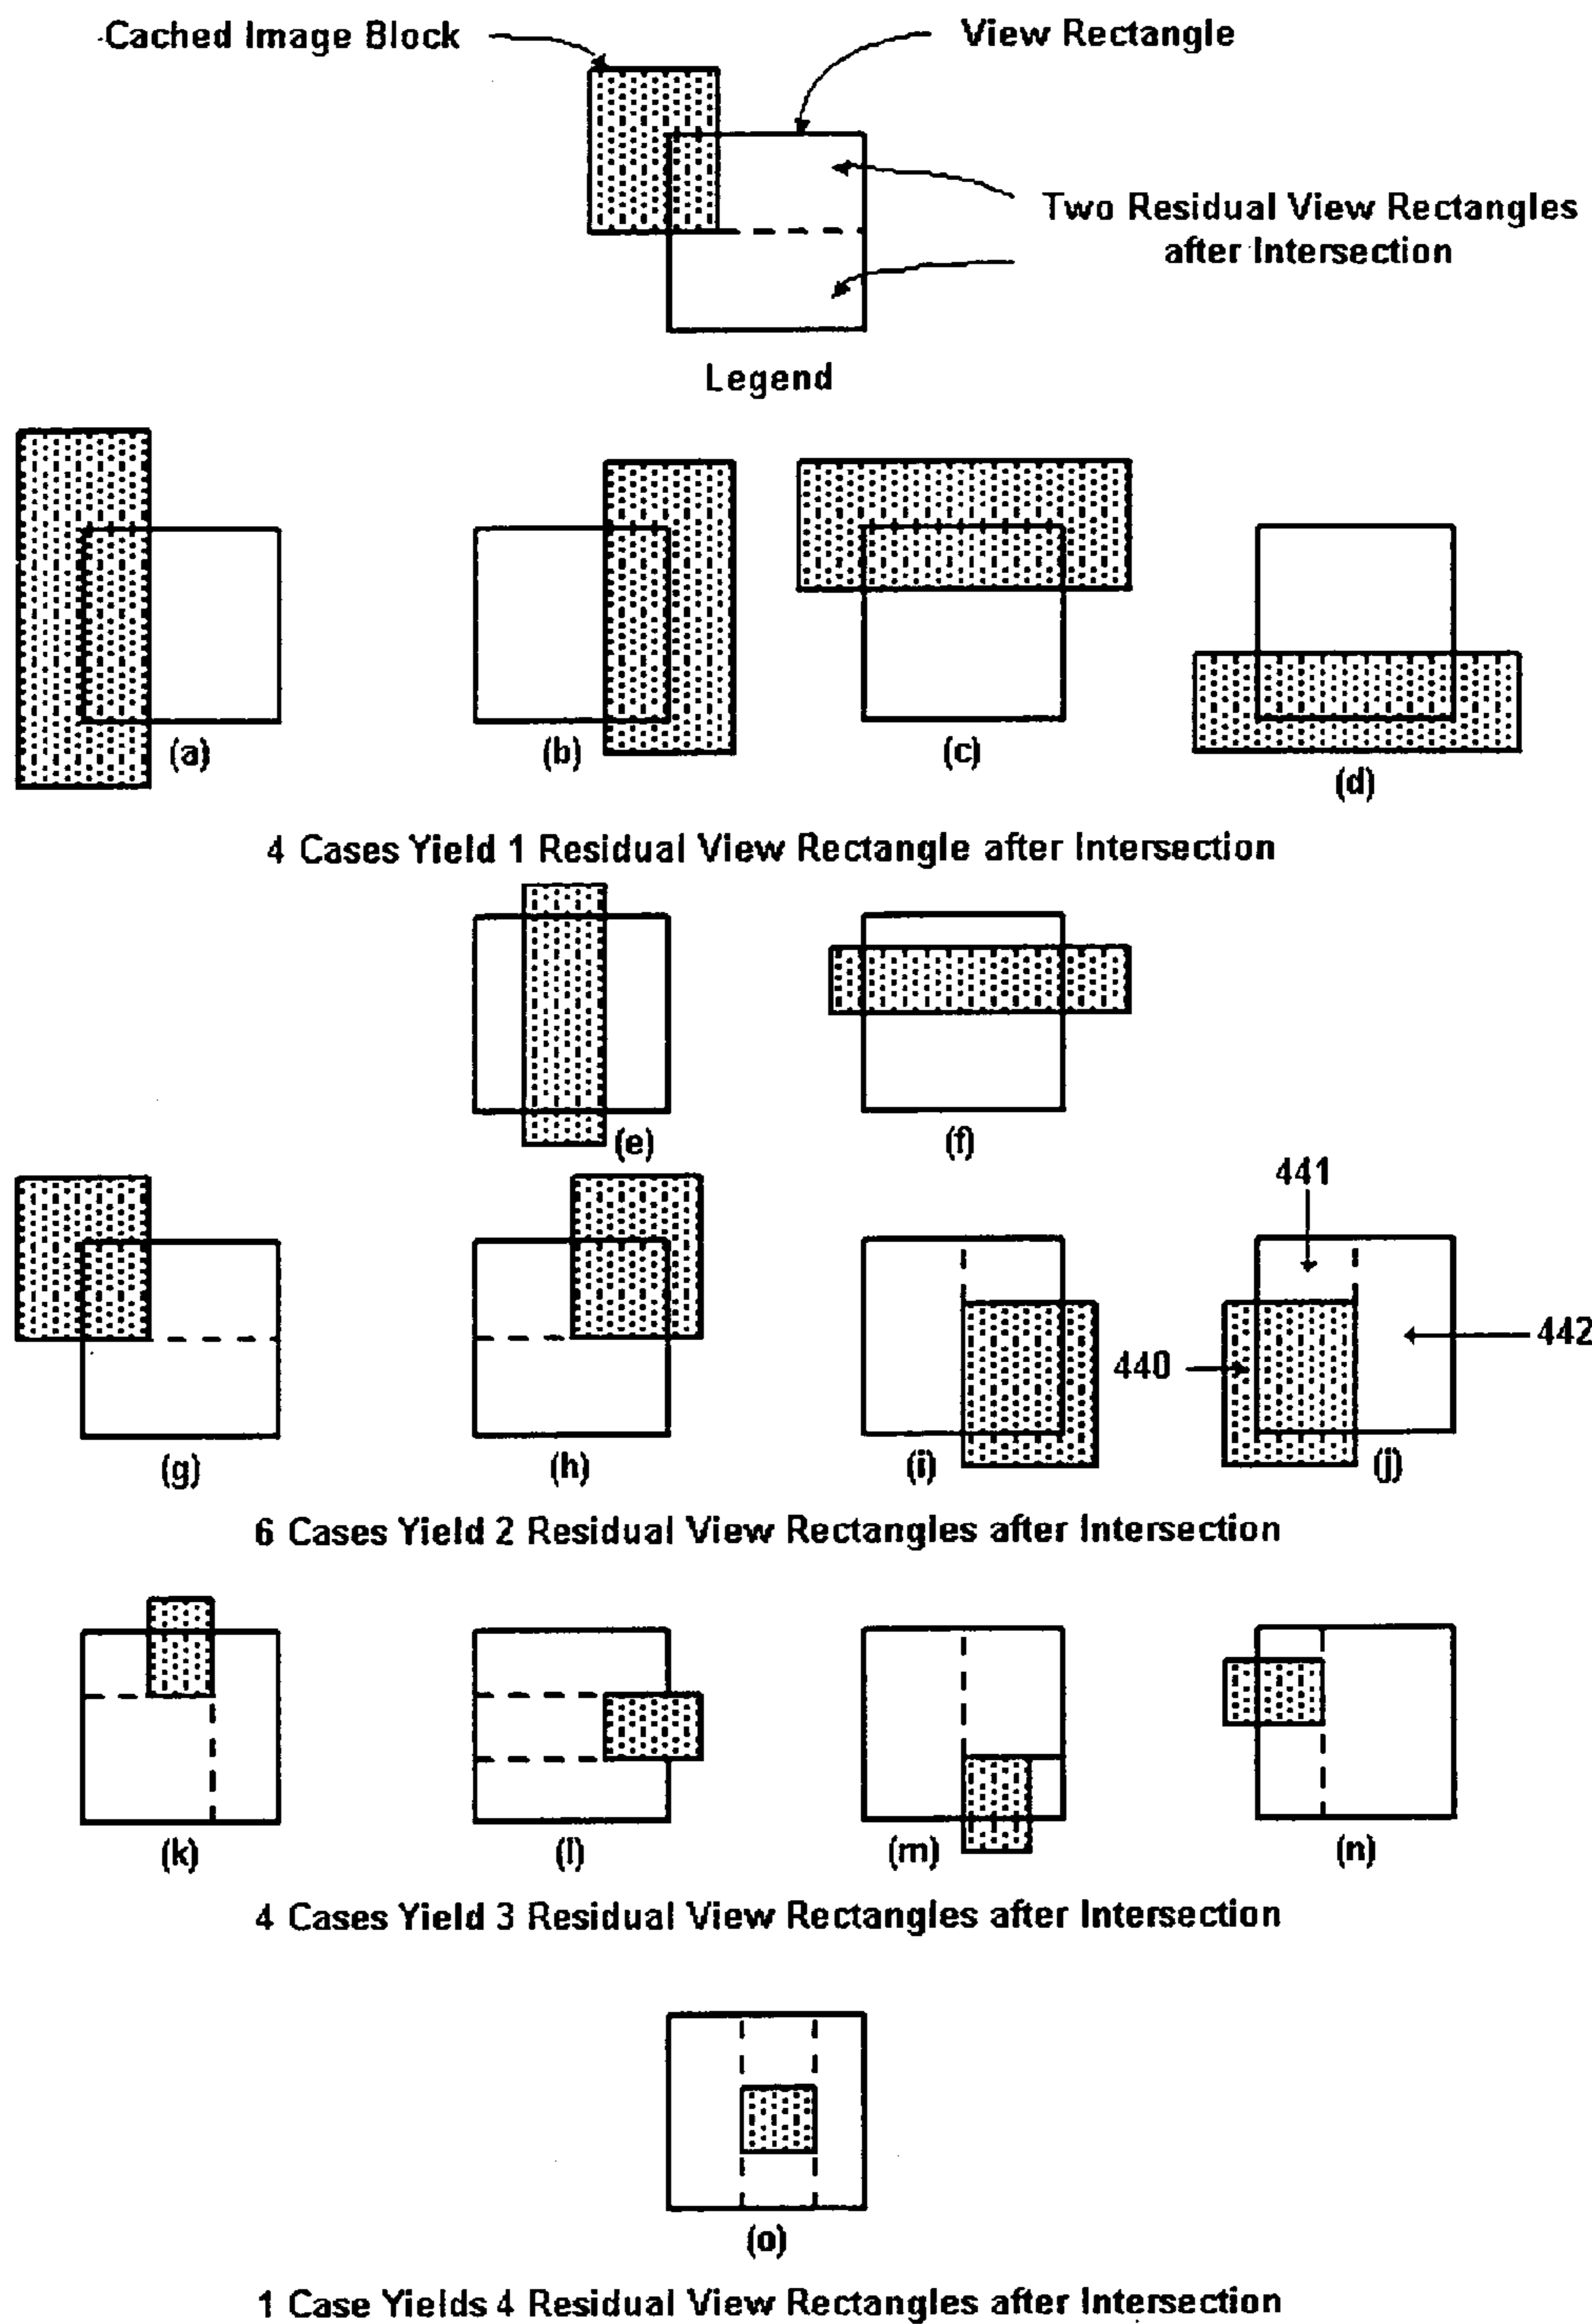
Cached Image Block

View Rectangle

Two Residual View Rectangles after Intersection

Legend

(a)

(b)

(c)

(d)

4 Cases Yield 1 Residual View Rectangle after Intersection

(e)

(f)

441

(g)

(h)

(i)

440

442

(j)

6 Cases Yield 2 Residual View Rectangles after Intersection

(k)

(l)

(m)

(n)

4 Cases Yield 3 Residual View Rectangles after Intersection

(o)

1 Case Yields 4 Residual View Rectangles after Intersection